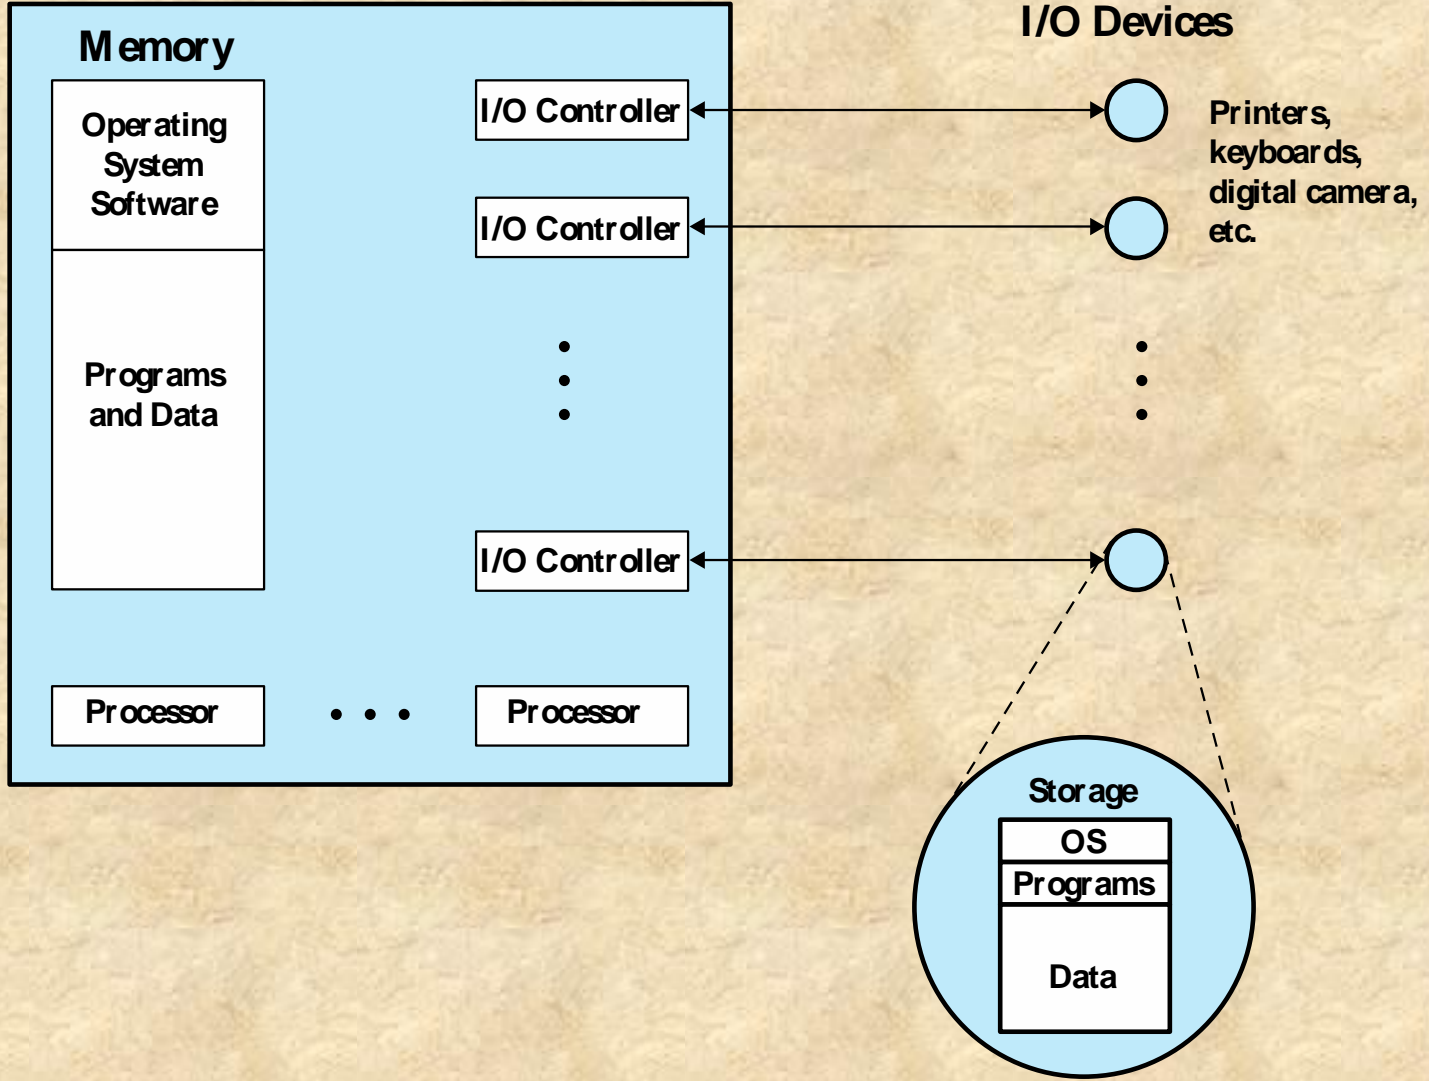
Memory

Operating System Software

Programs and Data

I/O Controller

I/O Controller

I/O Controller

Processor

Processor

I/O Devices

Printers, keyboards, digital camera, etc.

Storage

OS

Programs

Data